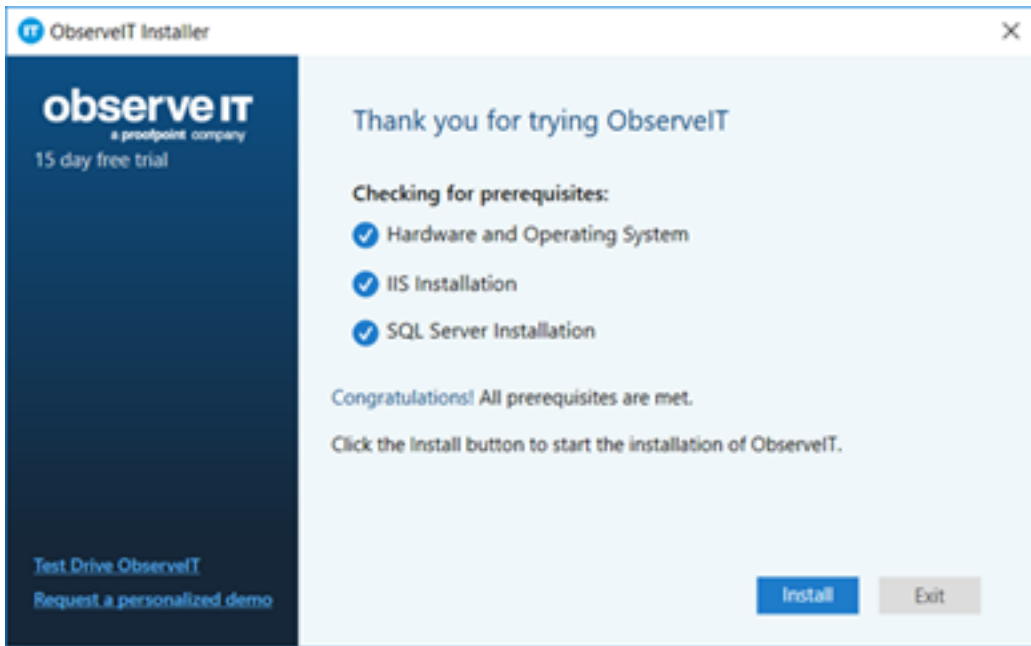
IT ObserveIT Installer

×

observe IT
a proofpoint company
15 day free trial

Test Drive ObserveIT

Request a personalized demo

Thank you for trying ObserveIT

Checking for prerequisites:

Hardware and Operating System

IIS Installation

SQL Server Installation

Congratulations! All prerequisites are met.

Click the Install button to start the installation of ObserveIT.

Install

Exit